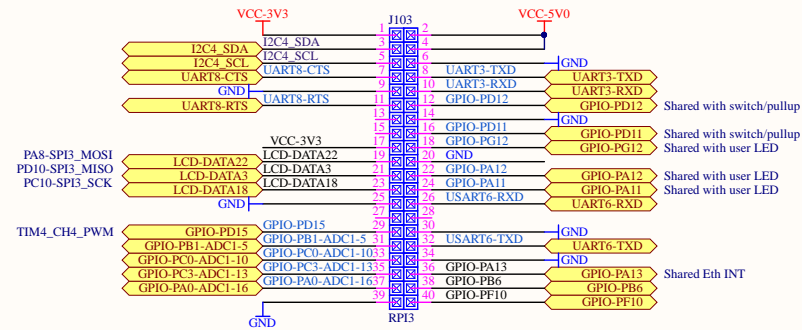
VCC-3V3
J103
VCC-5V0
I2C4_SDA
I2C4_SDA
1
2
3
4
I2C4_SCL
I2C4_SCL
5
6
GND
UART8-CTS
UART8-CTS
7
8
UART3-TXD
UART3-TXD
GND
9
10
UART3-RXD
UART3-RXD
UART8-RTS
UART8-RTS
11
12
GPIO-PD12
GPIO-PD12
Shared with switch/pullup
13
14
GND
15
16
GPIO-PD11
GPIO-PD11
Shared with switch/pullup
VCC-3V3
17
18
GPIO-PG12
GPIO-PG12
Shared with user LED
PA8-SPI3_MOSI
LCD-DATA22
LCD-DATA22
19
20
GND
PD10-SPI3_MISO
LCD-DATA3
LCD-DATA3
21
22
GPIO-PA12
GPIO-PA12
Shared with user LED
PC10-SPI3_SCK
LCD-DATA18
LCD-DATA18
23
24
GPIO-PA11
GPIO-PA11
Shared with user LED
GND
25
26
USART6-RXD
UART6-RXD
27
28
TIM4_CH4_PWM
GPIO-PD15
GPIO-PD15
29
30
GND
GPIO-PB1-ADC1-5
GPIO-PB1-ADC1-5
31
32
USART6-TXD
UART6-TXD
GPIO-PC0-ADC1-10
GPIO-PC0-ADC1-10
33
34
GND
GPIO-PC3-ADC1-13
GPIO-PC3-ADC1-13
35
36
GPIO-PA13
GPIO-PA13
Shared Eth INT
GPIO-PA0-ADC1-16
GPIO-PA0-ADC1-16
37
38
GPIO-PB6
GPIO-PB6
39
40
GPIO-PF10
GPIO-PF10
RPI3
GND